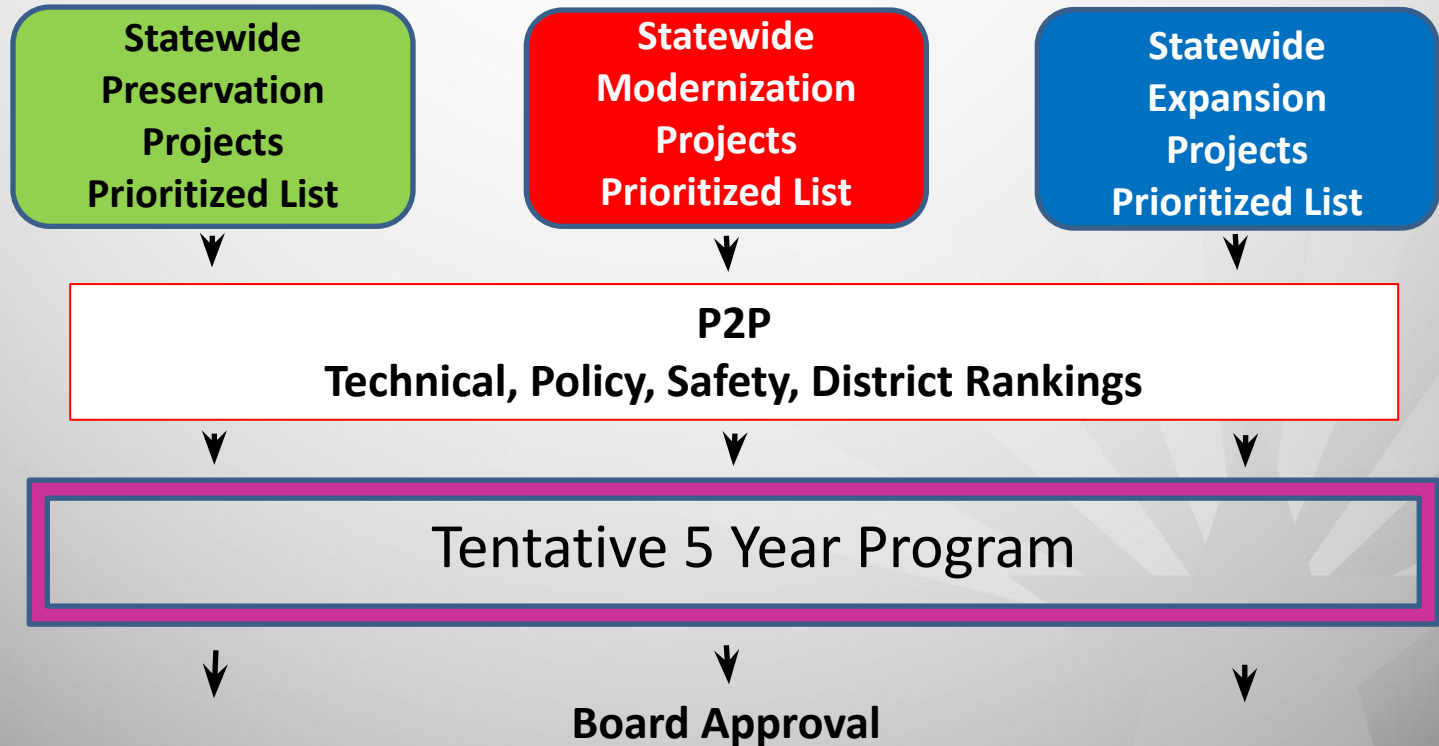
Statewide Preservation Projects Prioritized List

Statewide Modernization Projects Prioritized List

Statewide Expansion Projects Prioritized List

P2P
Technical, Policy, Safety, District Rankings

Tentative 5 Year Program

Board Approval